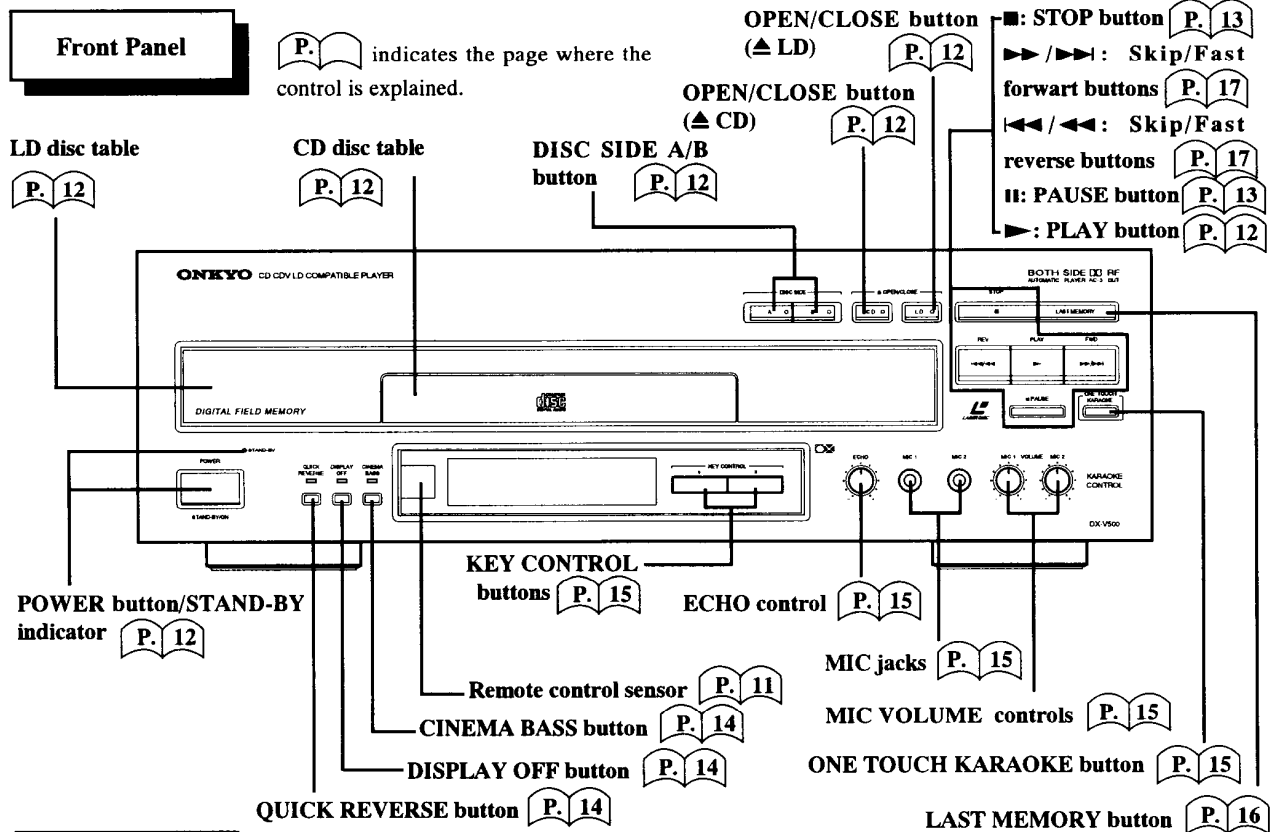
Front Panel

P. indicates the page where the control is explained.

LD disc table P. 12

CD disc table P. 12

DISC SIDE A/B button P. 12

OPEN/CLOSE button (≜ CD) P. 12

OPEN/CLOSE button (≜ LD) P. 12

■: STOP button P. 13
►► / ►►|: Skip/Fast forwart buttons P. 17
|◄◄ / ◄◄: Skip/Fast reverse buttons P. 17
II: PAUSE button P. 13
►: PLAY button P. 12

ONKYO CD CDV LD COMPATIBLE PLAYER

DISC SIDE A B

≜ OPEN/CLOSE CD LD

BOTH SIDE RF AUTOMATIC PLAYER AC-3 OUT

STOP ■ LAST MEMORY

REV PLAY FWD

DIGITAL FIELD MEMORY

II PAUSE

ONE TOUCH KARAOKE

STAND-BY

POWER

STAND-BY/ON

QUICK REVERSE DISPLAY OFF CINEMA BASS

KEY CONTROL

ECHO MIC 1 MIC 2 MIC 1 VOLUME MIC 2

KARAOKE CONTROL

DX-V500

KEY CONTROL buttons P. 15

ECHO control P. 15

POWER button/STAND-BY indicator P. 12

MIC jacks P. 15

Remote control sensor P. 11

MIC VOLUME controls P. 15

CINEMA BASS button P. 14

DISPLAY OFF button P. 14

ONE TOUCH KARAOKE button P. 15

QUICK REVERSE button P. 14

LAST MEMORY button P. 16